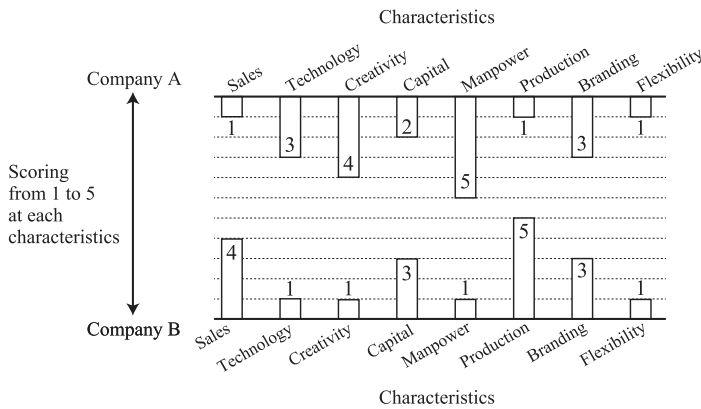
Characteristics

Company A

Sales Technology Creativity Capital Manpower Production Branding Flexibility

1 3 4 2 5 1 3 1

Scoring from 1 to 5 at each characteristics

4 1 1 3 1 5 3 1

Company B

Sales Technology Creativity Capital Manpower Production Branding Flexibility

Characteristics